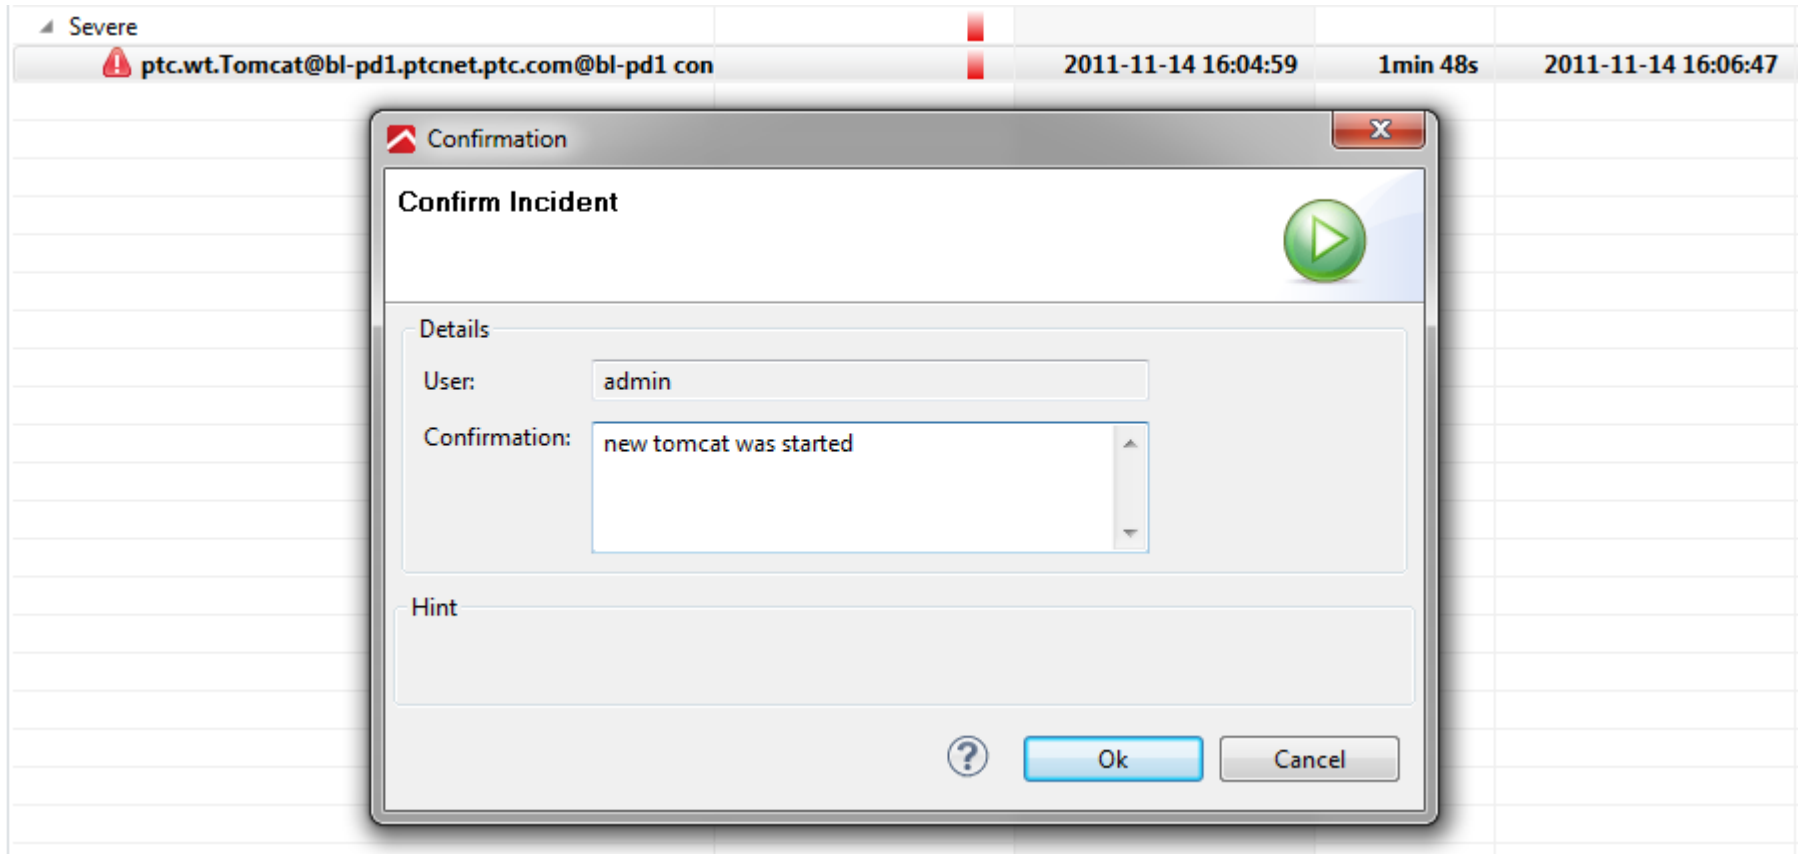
Severe

ptc.wt.Tomcat@bl-pd1.ptcnet.ptc.com@bl-pd1 con | 2011-11-14 16:04:59 | 1min 48s | 2011-11-14 16:06:47

Confirmation

Confirm Incident

Details

User: admin

Confirmation: new tomcat was started

Hint

Ok

Cancel